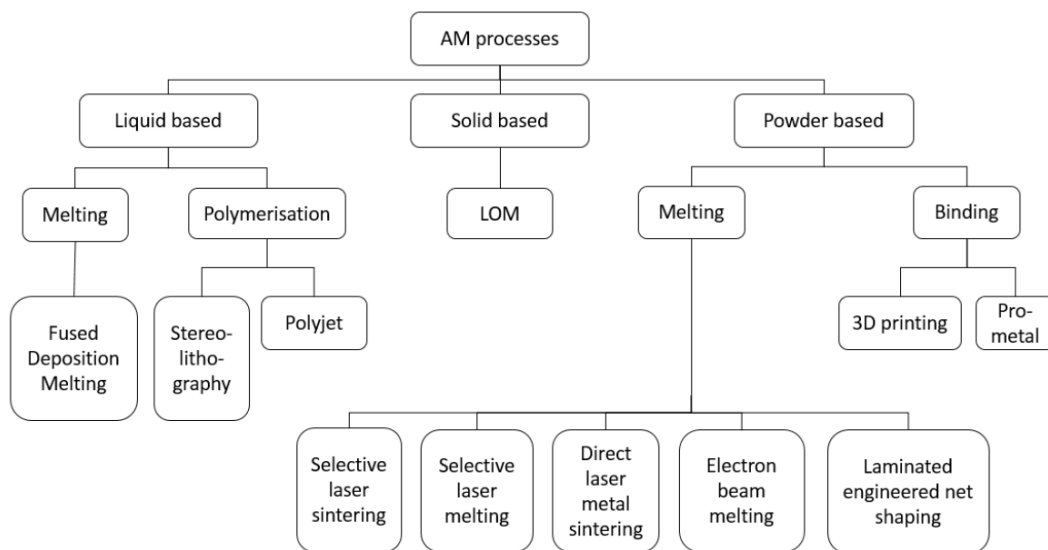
AM processes

Liquid based

Solid based

Powder based

Melting

Polymerisation

LOM

Melting

Binding

Fused Deposition Melting

Stereolithography

Polyjet

3D printing

Pro-metal

Selective laser sintering

Selective laser melting

Direct laser metal sintering

Electron beam melting

Laminated engineered net shaping